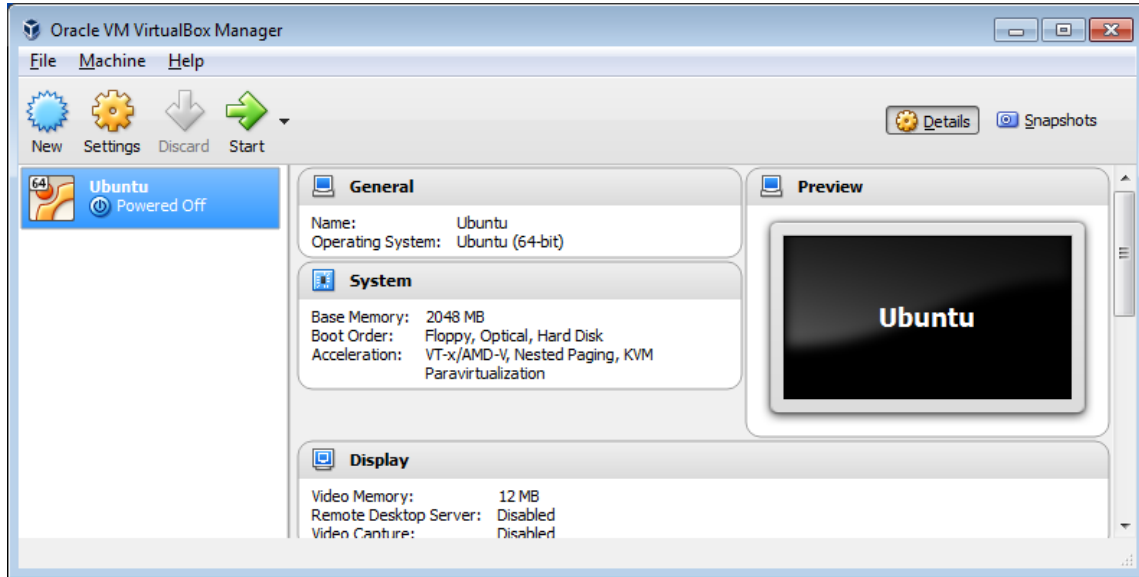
Oracle VM VirtualBox Manager

File Machine Help

New Settings Discard Start

Details Snapshots

64

Ubuntu
Powered Off

General

Name: Ubuntu
Operating System: Ubuntu (64-bit)

System

Base Memory: 2048 MB
Boot Order: Floppy, Optical, Hard Disk
Acceleration: VT-x/AMD-V, Nested Paging, KVM Paravirtualization

Preview

Ubuntu

Display

Video Memory: 12 MB
Remote Desktop Server: Disabled
Video Capture: Disabled